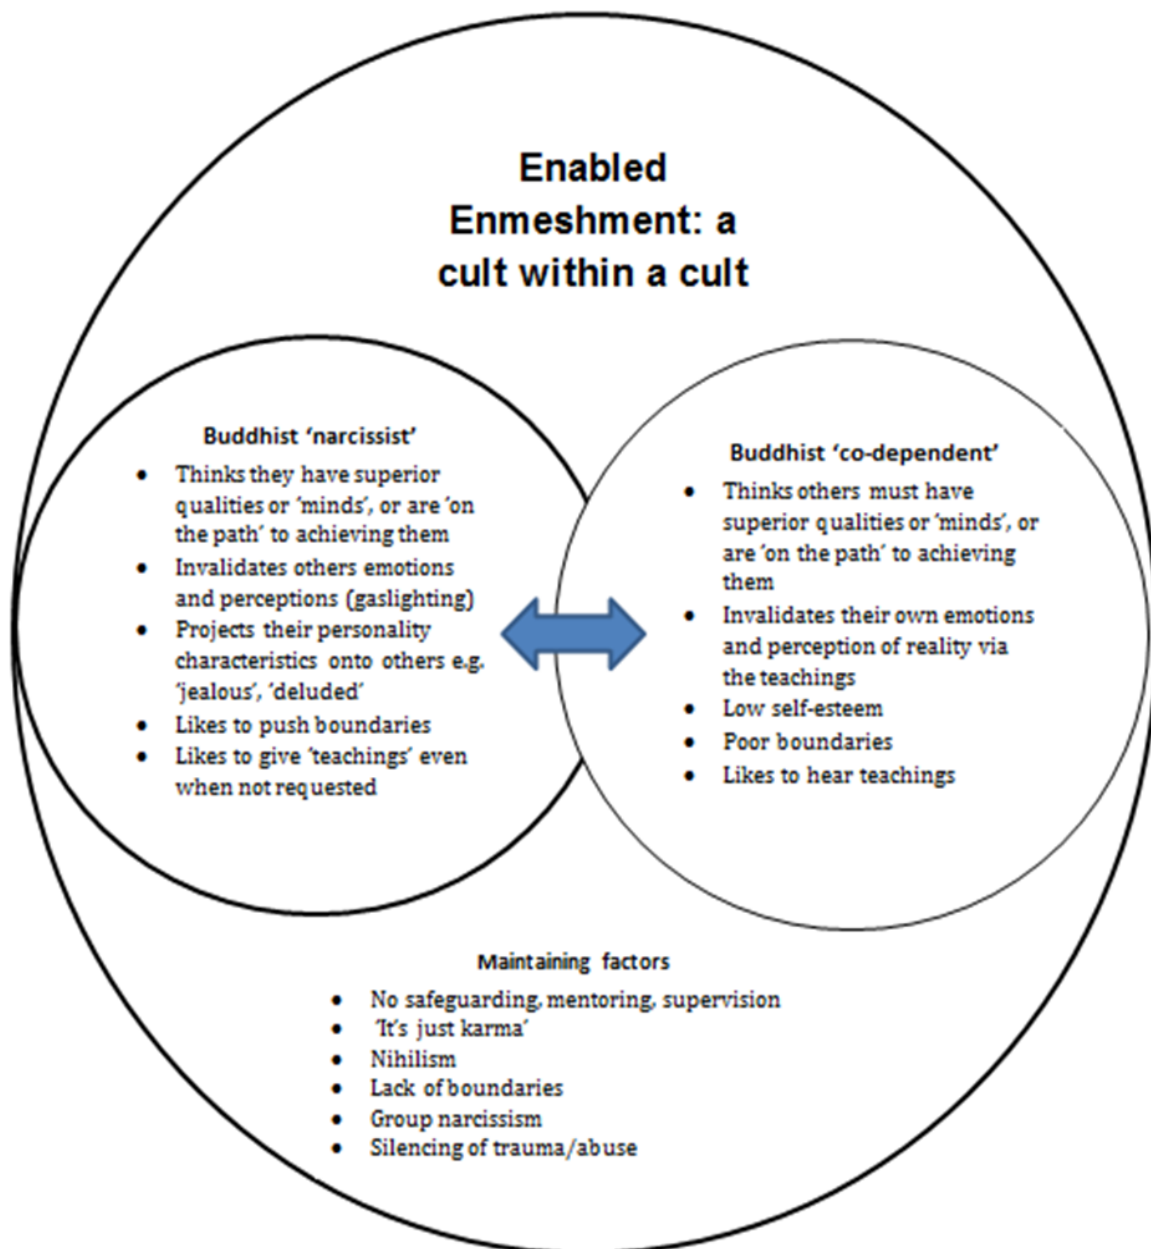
Enabled Enmeshment: a cult within a cult

Buddhist 'narcissist'

- Thinks they have superior qualities or 'minds', or are 'on the path' to achieving them
- Invalidates others emotions and perceptions (gaslighting)
- Projects their personality characteristics onto others e.g. 'jealous', 'deluded'
- Likes to push boundaries
- Likes to give 'teachings' even when not requested

Buddhist 'co-dependent'

- Thinks others must have superior qualities or 'minds', or are 'on the path' to achieving them
- Invalidates their own emotions and perception of reality via the teachings
- Low self-esteem
- Poor boundaries
- Likes to hear teachings

Maintaining factors

- No safeguarding, mentoring, supervision
- 'It's just karma'
- Nihilism
- Lack of boundaries
- Group narcissism
- Silencing of trauma/abuse